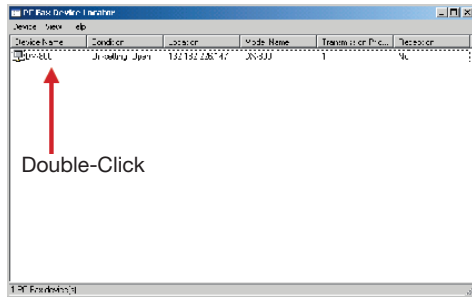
PC Fax Device Locator
Device View elp

| Device Name | Condition | Location | Model Name | Transmission Pro... | Reception |
|---|---|---|---|---|---|
| DX-800 | Un-setting Open | 192.168.226.147 | DX-800 | 1 | No |

Double-Click

1 PC Fax device(s)